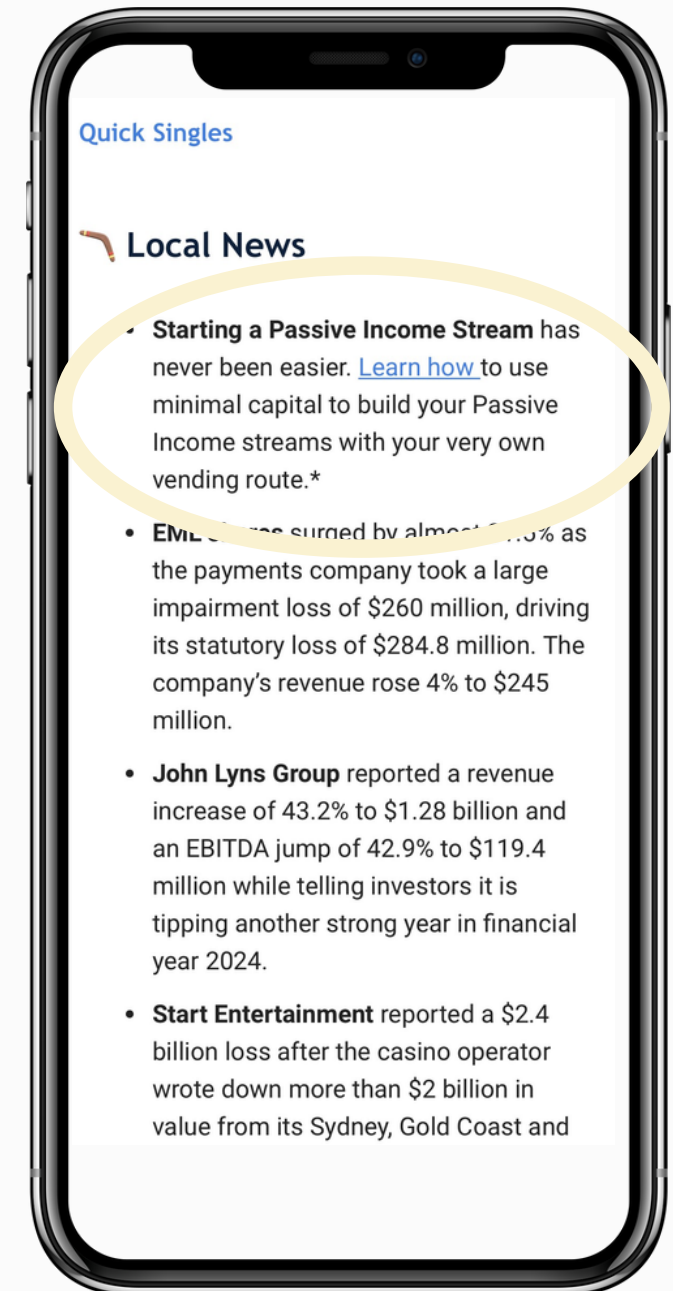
Quick Singles

Local News

- **Starting a Passive Income Stream** has never been easier. Learn how to use minimal capital to build your Passive Income streams with your very own vending route.*

- **EML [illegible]** surged by almost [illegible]% as the payments company took a large impairment loss of $260 million, driving its statutory loss of $284.8 million. The company's revenue rose 4% to $245 million.

- **John Lyns Group** reported a revenue increase of 43.2% to $1.28 billion and an EBITDA jump of 42.9% to $119.4 million while telling investors it is tipping another strong year in financial year 2024.

- **Start Entertainment** reported a $2.4 billion loss after the casino operator wrote down more than $2 billion in value from its Sydney, Gold Coast and